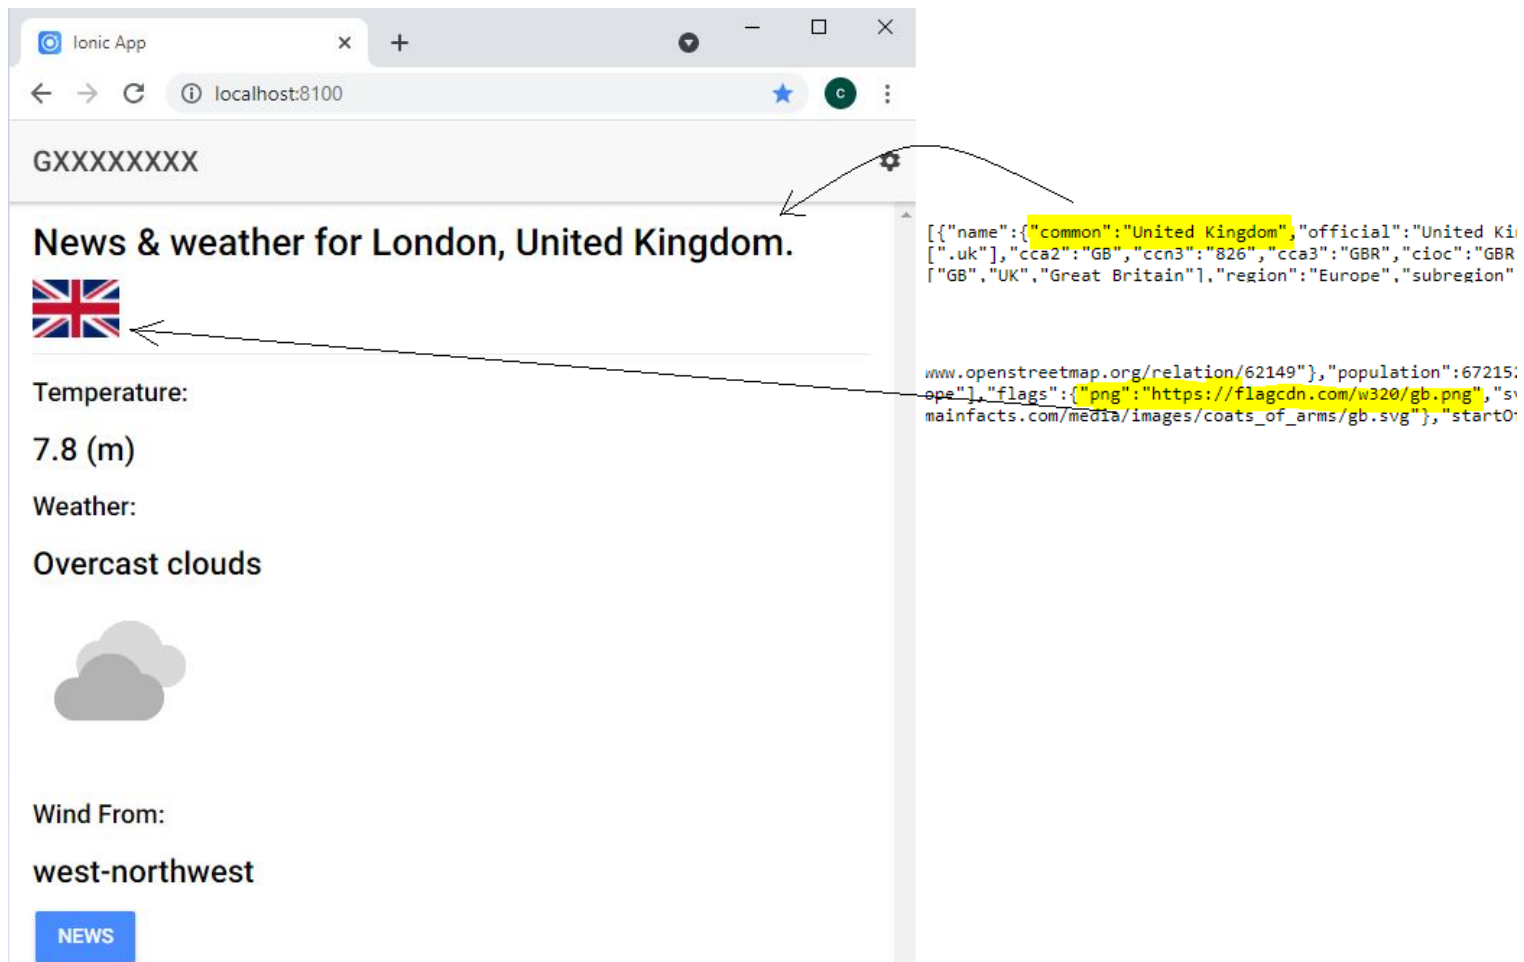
Ionic App

localhost:8100

GXXXXXXXX

News & weather for London, United Kingdom.

Temperature:

7.8 (m)

Weather:

Overcast clouds

Wind From:

west-northwest

NEWS

[{"name":{"common":"United Kingdom","official":"United Ki
[".uk"],"cca2":"GB","ccn3":"826","cca3":"GBR","cioc":"GBR
["GB","UK","Great Britain"],"region":"Europe","subregion"

www.openstreetmap.org/relation/62149"},"population":67215
ope"],"flags":{"png":"https://flagcdn.com/w320/gb.png","s
mainfacts.com/media/images/coats_of_arms/gb.svg"},"start